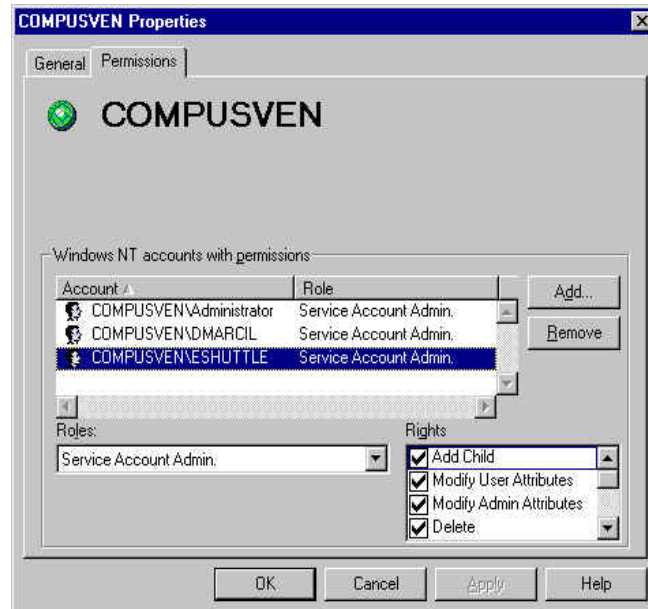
COMPUSVEN Properties

General | Permissions

COMPUSVEN

Windows NT accounts with permissions

| Account | Role |
|---|---|
| COMPUSVEN\Administrator | Service Account Admin. |
| COMPUSVEN\DMARCIL | Service Account Admin. |
| COMPUSVEN\ESHUTTLE | Service Account Admin. |

Add...

Remove

Roles:

Service Account Admin.

Rights

Add Child

Modify User Attributes

Modify Admin Attributes

Delete

OK

Cancel

Apply

Help